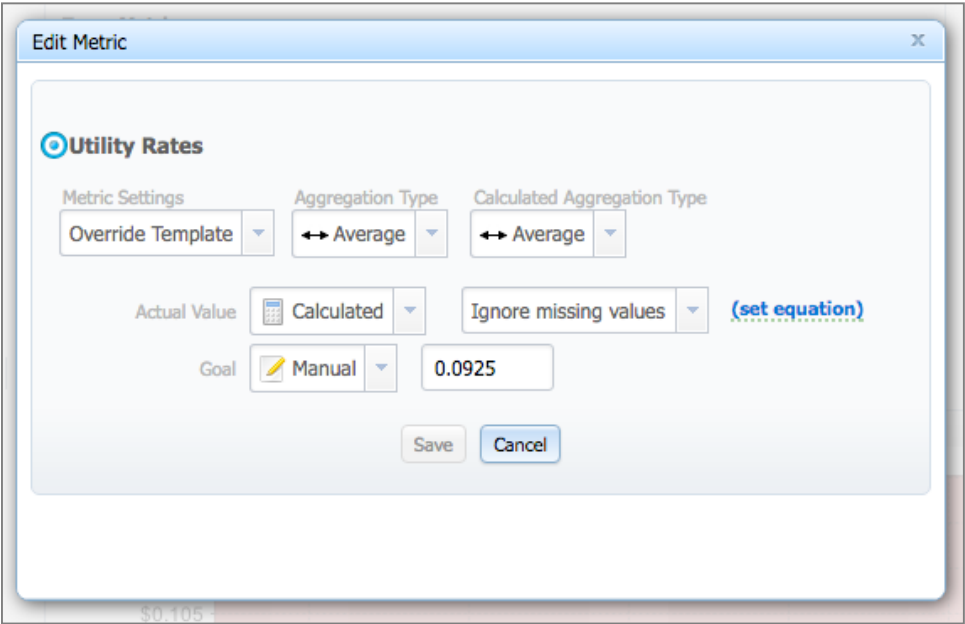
Edit Metric

x

Utility Rates

Metric Settings

Override Template

Aggregation Type

↔ Average

Calculated Aggregation Type

↔ Average

Actual Value

Calculated

Ignore missing values

(set equation)

Goal

Manual

0.0925

Save

Cancel

$0.105